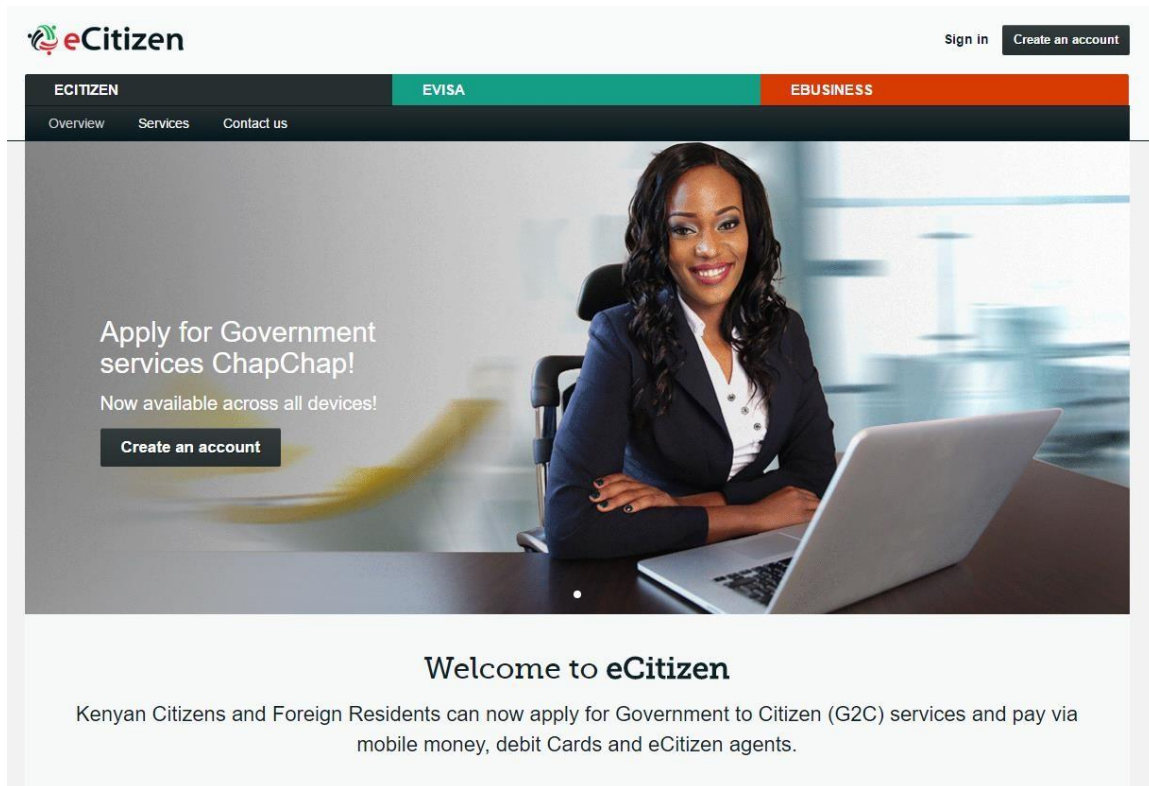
eCitizen

Sign in

Create an account

ECITIZEN

EVISA

EBUSINESS

Overview

Services

Contact us

Apply for Government services ChapChap!

Now available across all devices!

Create an account

Welcome to eCitizen

Kenyan Citizens and Foreign Residents can now apply for Government to Citizen (G2C) services and pay via mobile money, debit Cards and eCitizen agents.